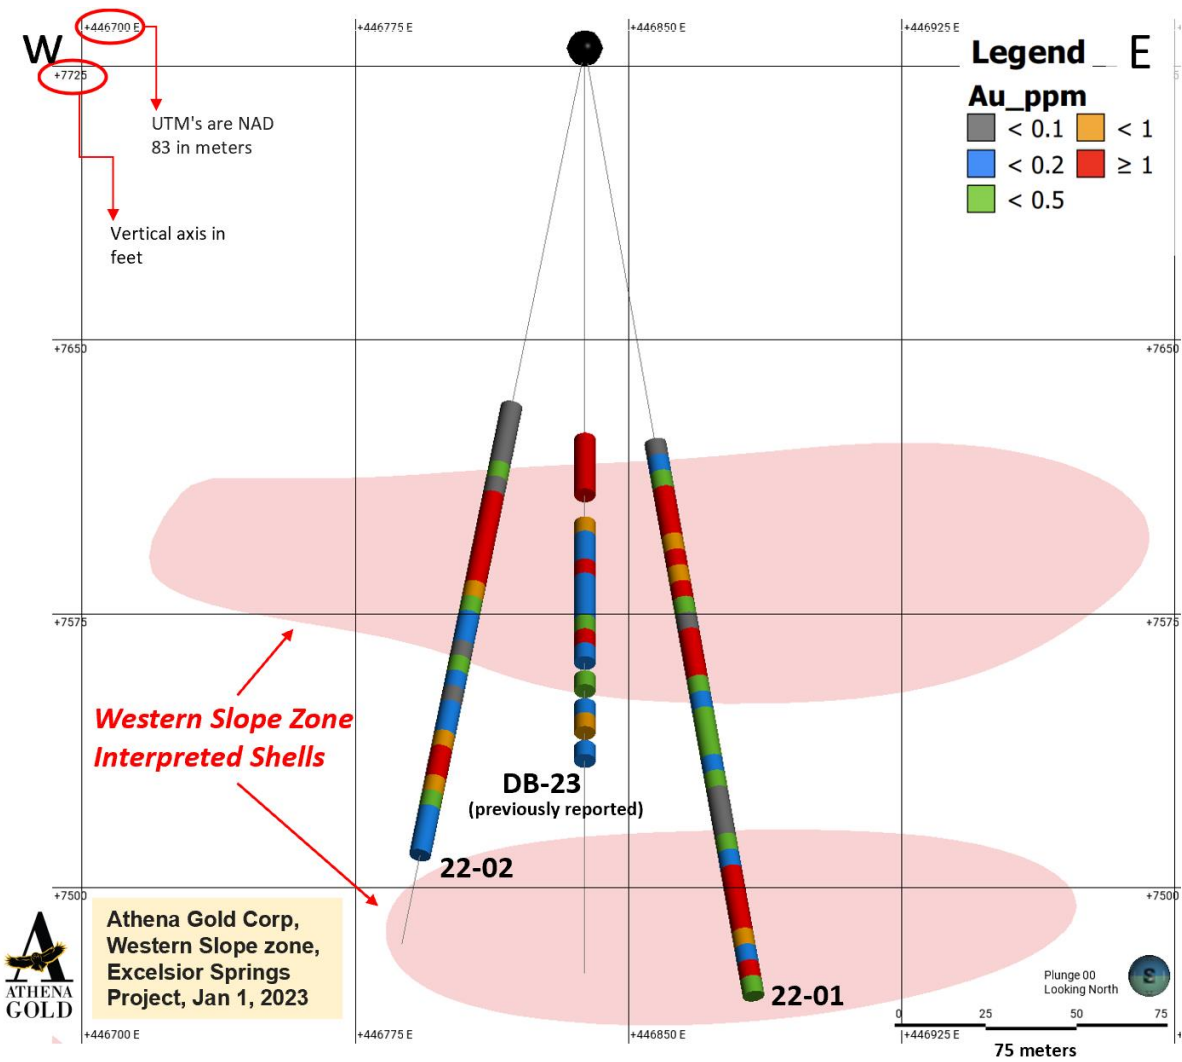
W

+446700 E

+7725

UTM's are NAD 83 in meters

Vertical axis in feet

+446775 E

+446850 E

+446925 E

Legend E

Au_ppm

| | |
|---|---|
| < 0.1 | < 1 |
| < 0.2 | ≥ 1 |
| < 0.5 | |

+7650

+7650

+7575

+7575

Western Slope Zone Interpreted Shells

DB-23
(previously reported)

22-02

+7500

+7500

Athena Gold Corp, Western Slope zone, Excelsior Springs Project, Jan 1, 2023

ATHENA GOLD

22-01

Plunge 00
Looking North

S

+446700 E

+446775 E

+446850 E

+446925 E

0 25 50 75

75 meters